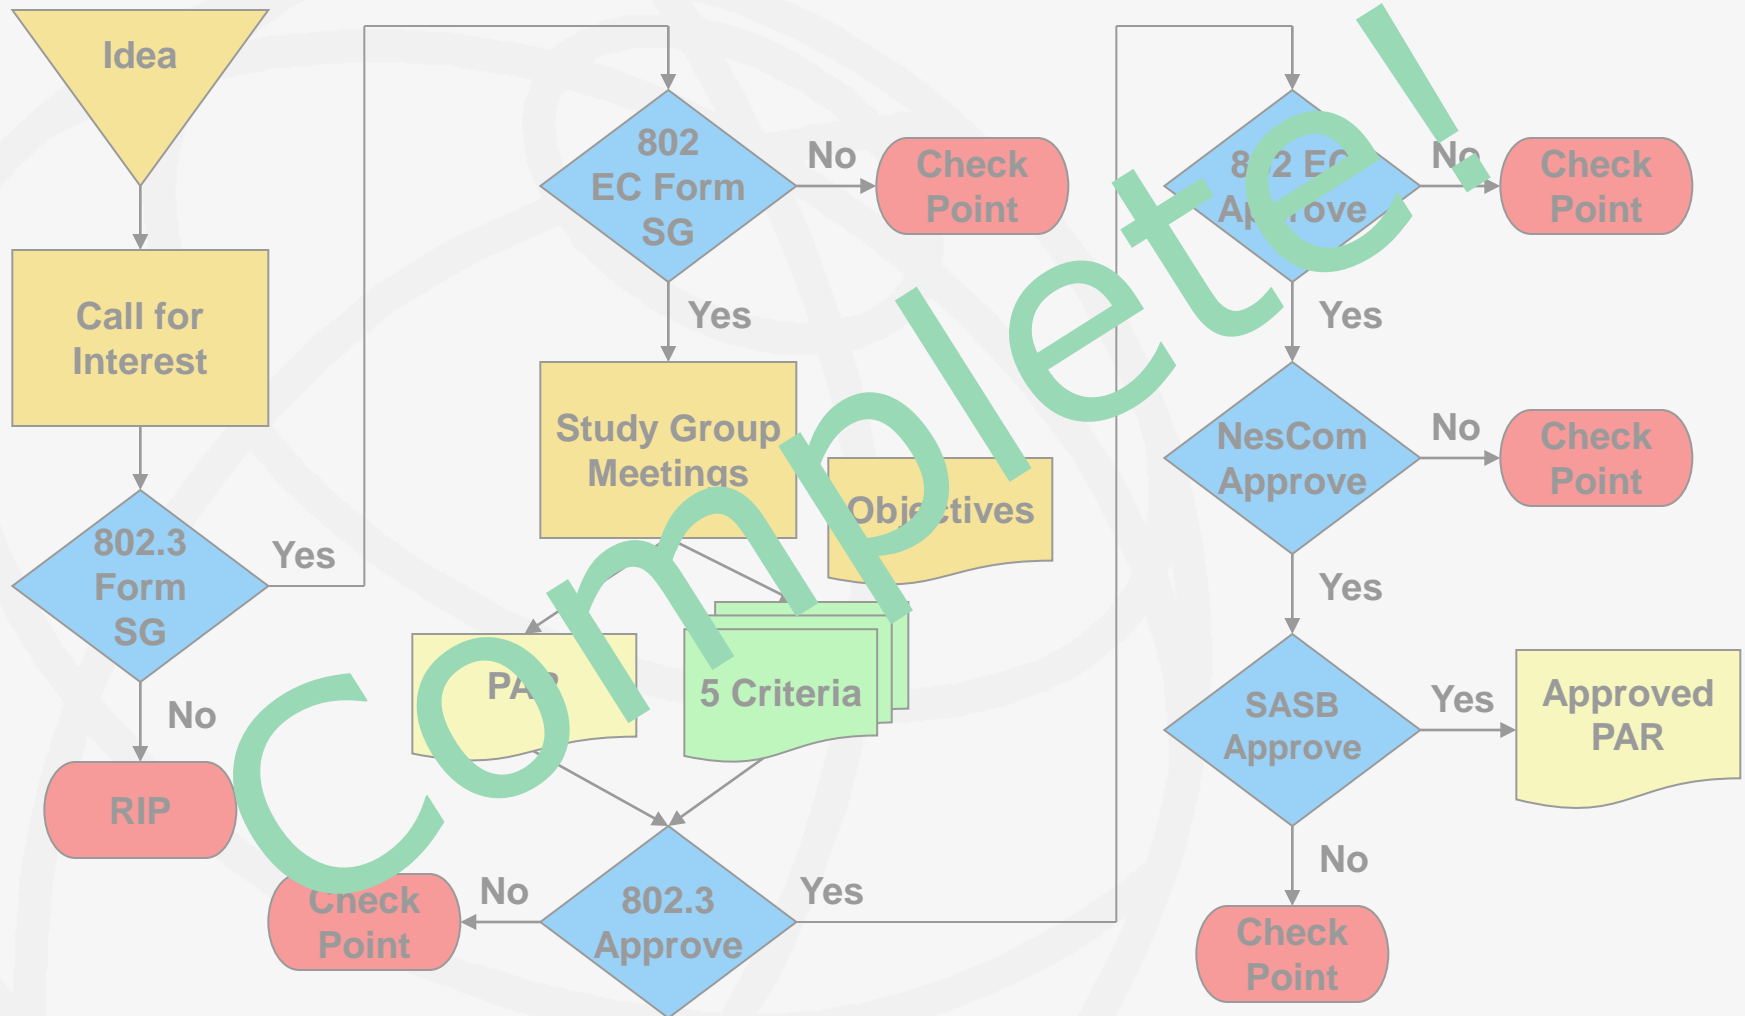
Idea

Call for Interest

802.3 Form SG

Yes

No

RIP

802 EC Form SG

No

Check Point

Yes

Study Group Meetings

Objectives

PAR

5 Criteria

Check Point

No

802.3 Approve

Yes

802 EC Approve

No

Check Point

Yes

NesCom Approve

No

Check Point

Yes

SASB Approve

Yes

Approved PAR

No

Check Point

Complete!